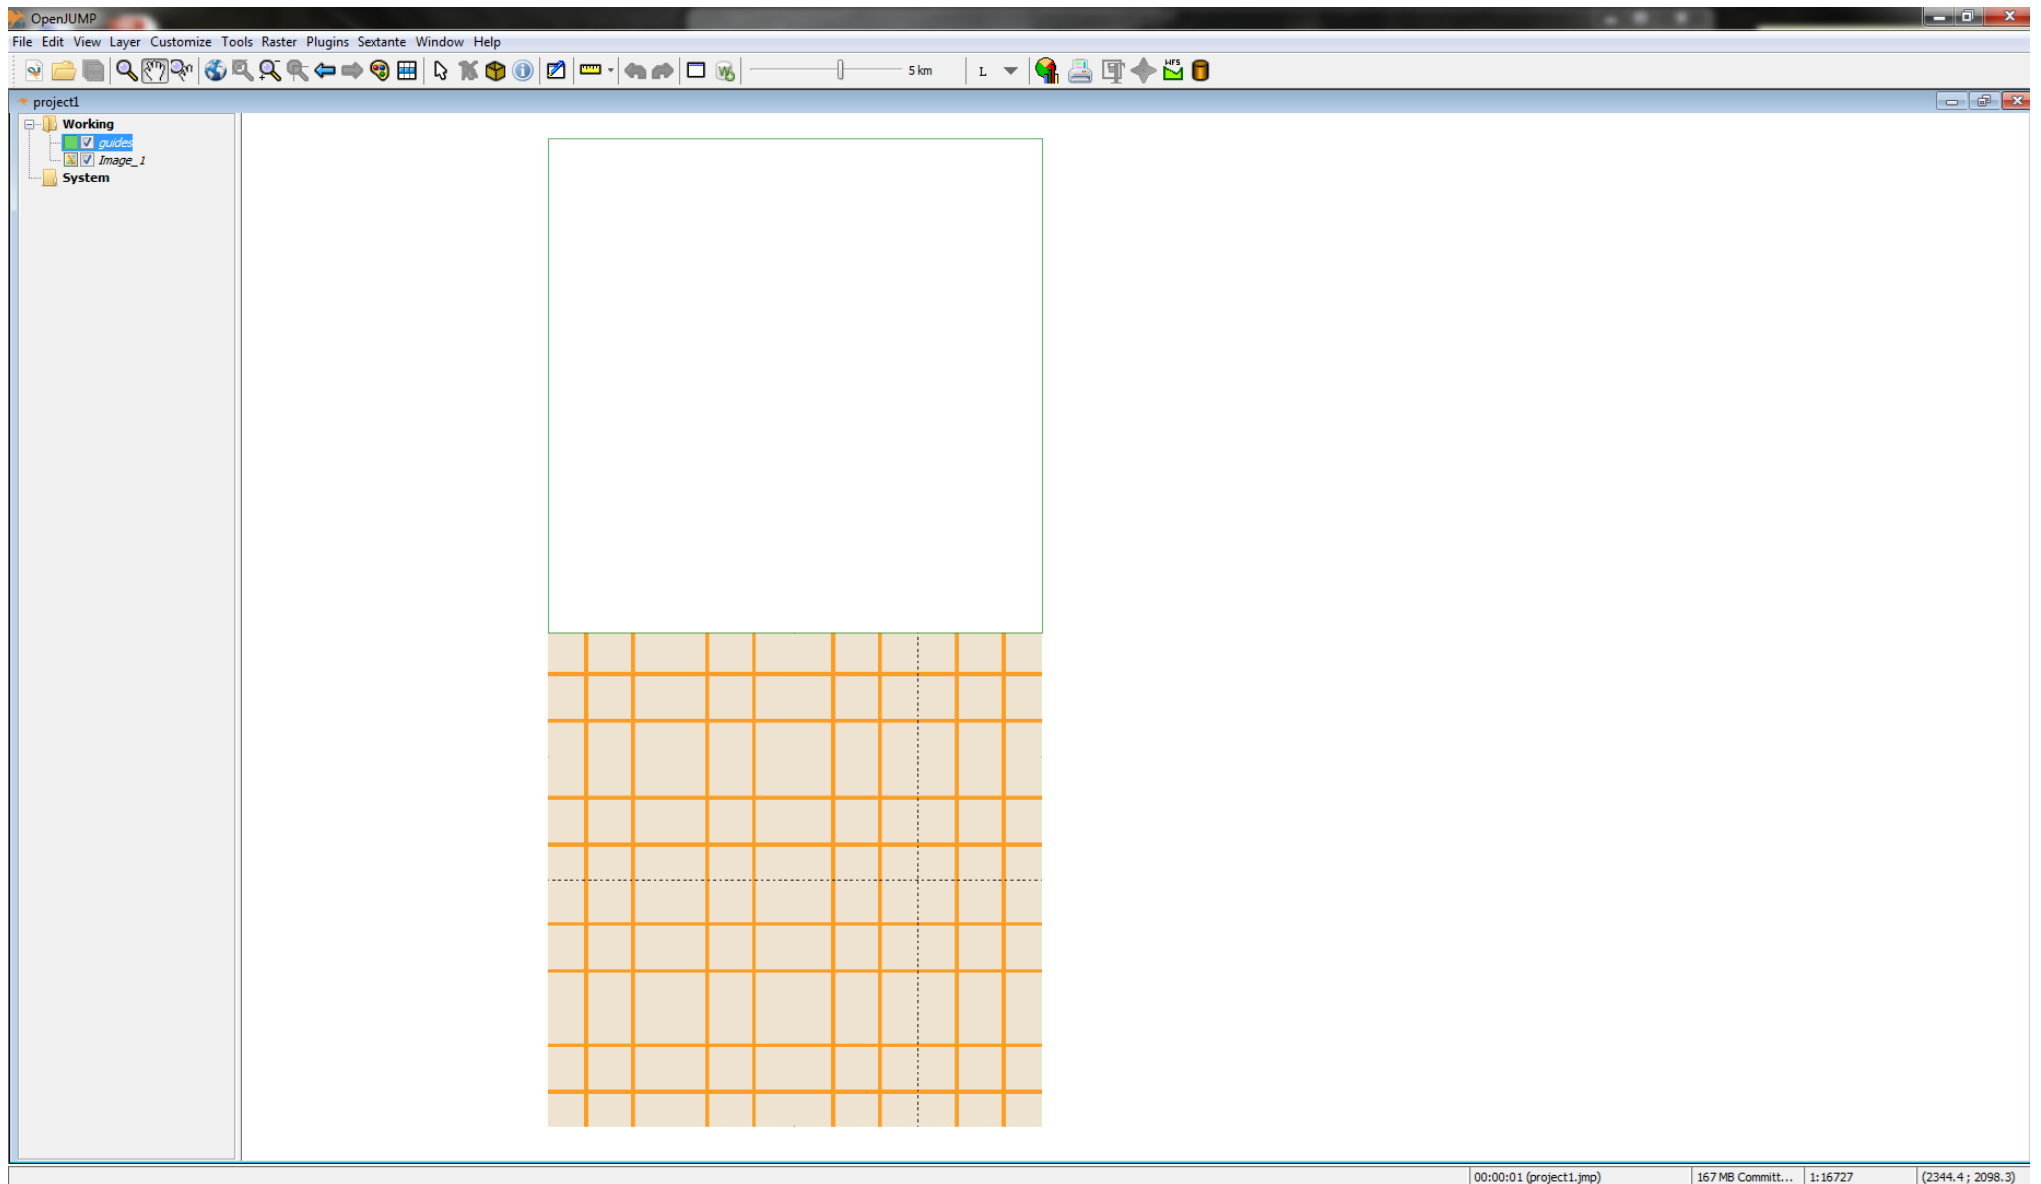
OpenJUMP

File Edit View Layer Customize Tools Raster Plugins Sextante Window Help

5 km

L

project1

Working

guides

Image_1

System

00:00:01 (project1.jmp)

167 MB Committ...

1:16727

(2344.4 ; 2098.3)